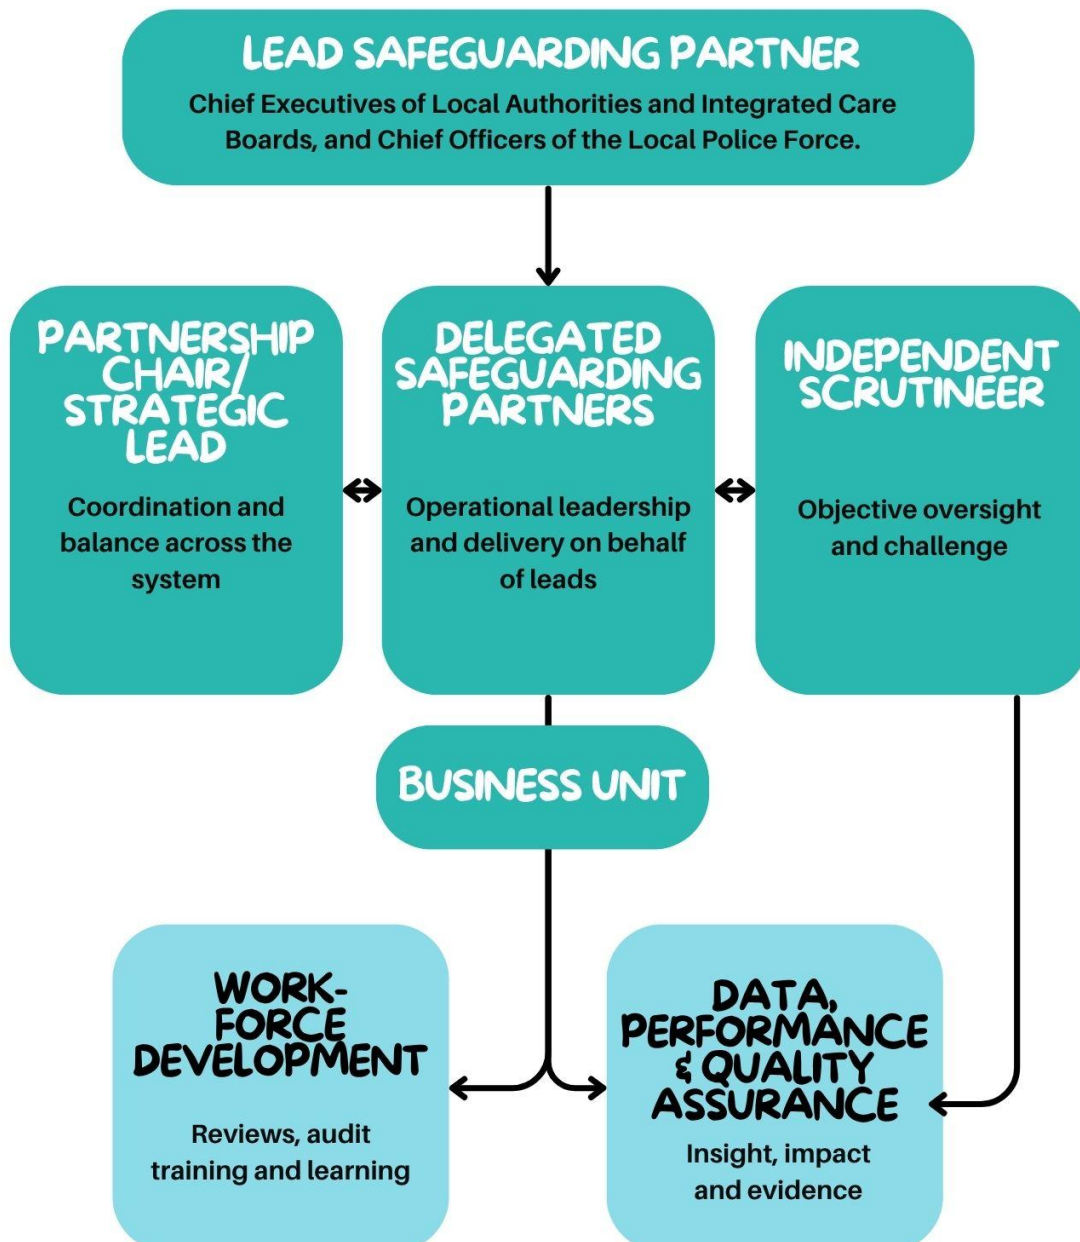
LEAD SAFEGUARDING PARTNER
Chief Executives of Local Authorities and Integrated Care Boards, and Chief Officers of the Local Police Force.

PARTNERSHIP CHAIR/ STRATEGIC LEAD
Coordination and balance across the system

DELEGATED SAFEGUARDING PARTNERS
Operational leadership and delivery on behalf of leads

INDEPENDENT SCRUTINEER
Objective oversight and challenge

BUSINESS UNIT

WORK-FORCE DEVELOPMENT
Reviews, audit training and learning

DATA, PERFORMANCE & QUALITY ASSURANCE
Insight, impact and evidence